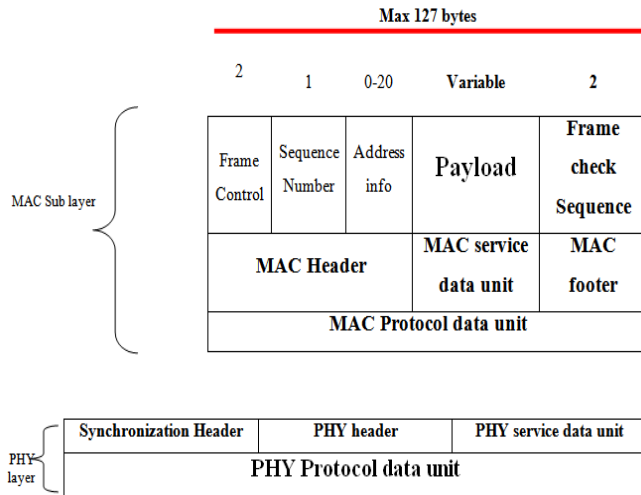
Max 127 bytes

| 2 | 1 | 0-20 | Variable | 2 |
|---|---|---|---|---|
| Frame Control | Sequence Number | Address info | Payload | Frame check Sequence |
| MAC Header | | | MAC service data unit | MAC footer |
| MAC Protocol data unit | | | | |

MAC Sub layer

| Synchronization Header | PHY header | PHY service data unit |
|---|---|---|
| PHY Protocol data unit | | |

PHY layer